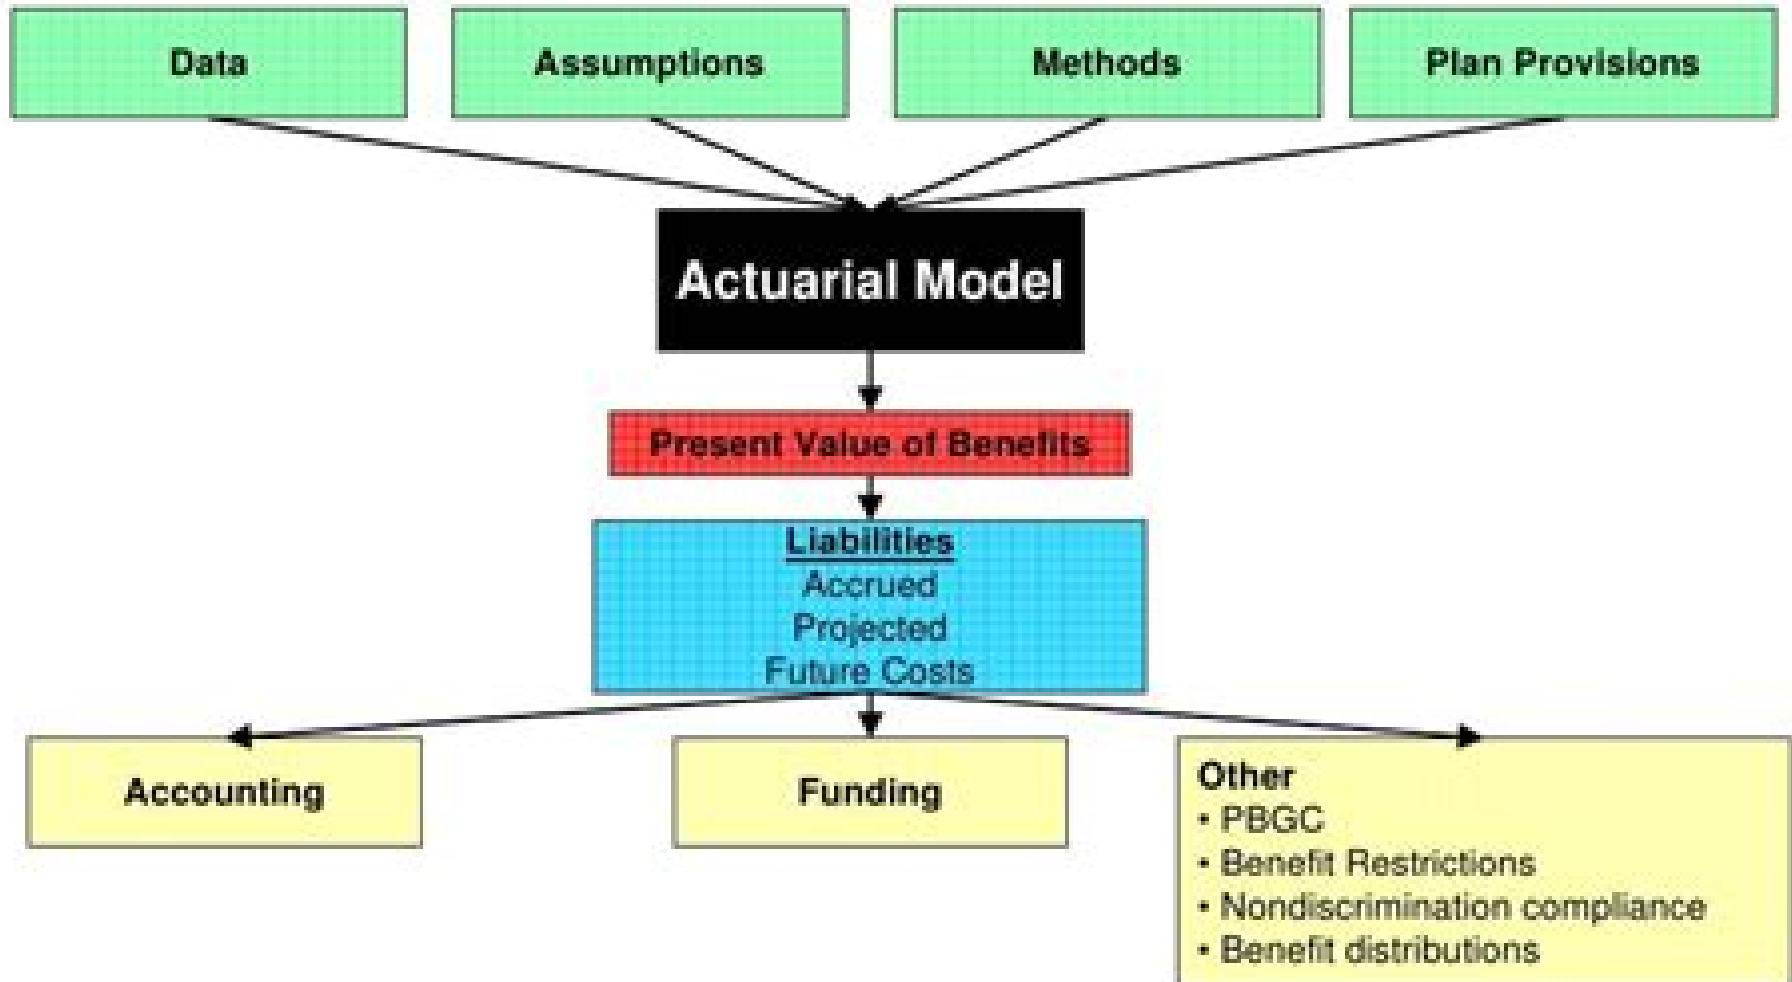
Data

Assumptions

Methods

Plan Provisions

Actuarial Model

Present Value of Benefits

Liabilities
Accrued
Projected
Future Costs

Accounting

Funding

Other
• PBGC
• Benefit Restrictions
• Nondiscrimination compliance
• Benefit distributions